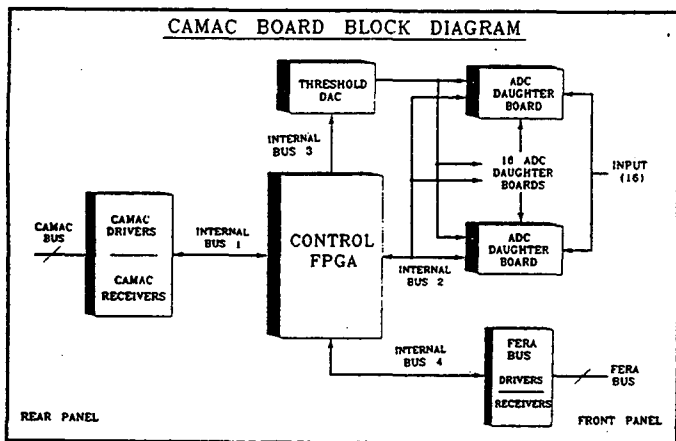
CAMAC BOARD BLOCK DIAGRAM

THRESHOLD DAC

ADC DAUGHTER BOARD

INTERNAL BUS 3

16 ADC DAUGHTER BOARDS

INPUT (16)

CAMAC BUS

CAMAC DRIVERS

CAMAC RECEIVERS

INTERNAL BUS 1

CONTROL FPGA

ADC DAUGHTER BOARD

INTERNAL BUS 2

INTERNAL BUS 4

FERA BUS

DRIVERS

RECEIVERS

FERA BUS

REAR PANEL

FRONT PANEL